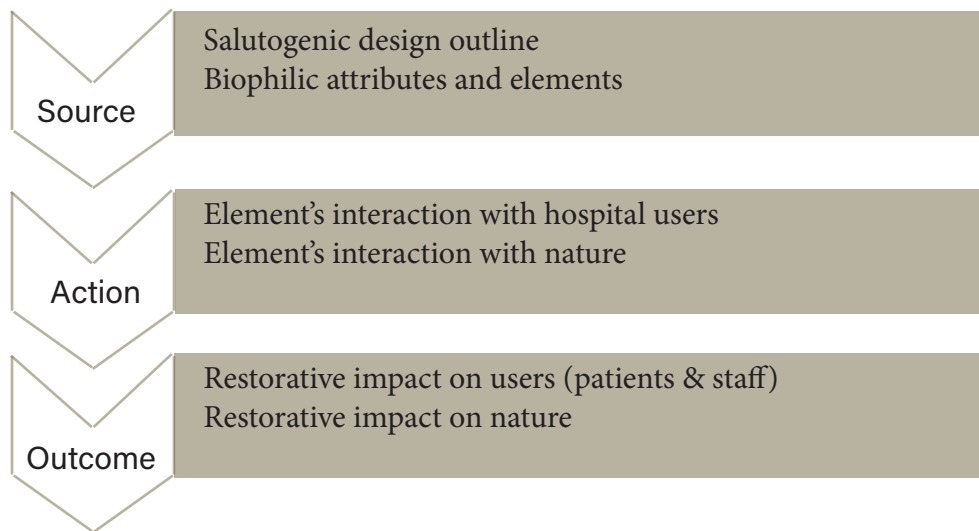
Source

Salutogenic design outline
Biophilic attributes and elements

Action

Element's interaction with hospital users
Element's interaction with nature

Outcome

Restorative impact on users (patients & staff)
Restorative impact on nature